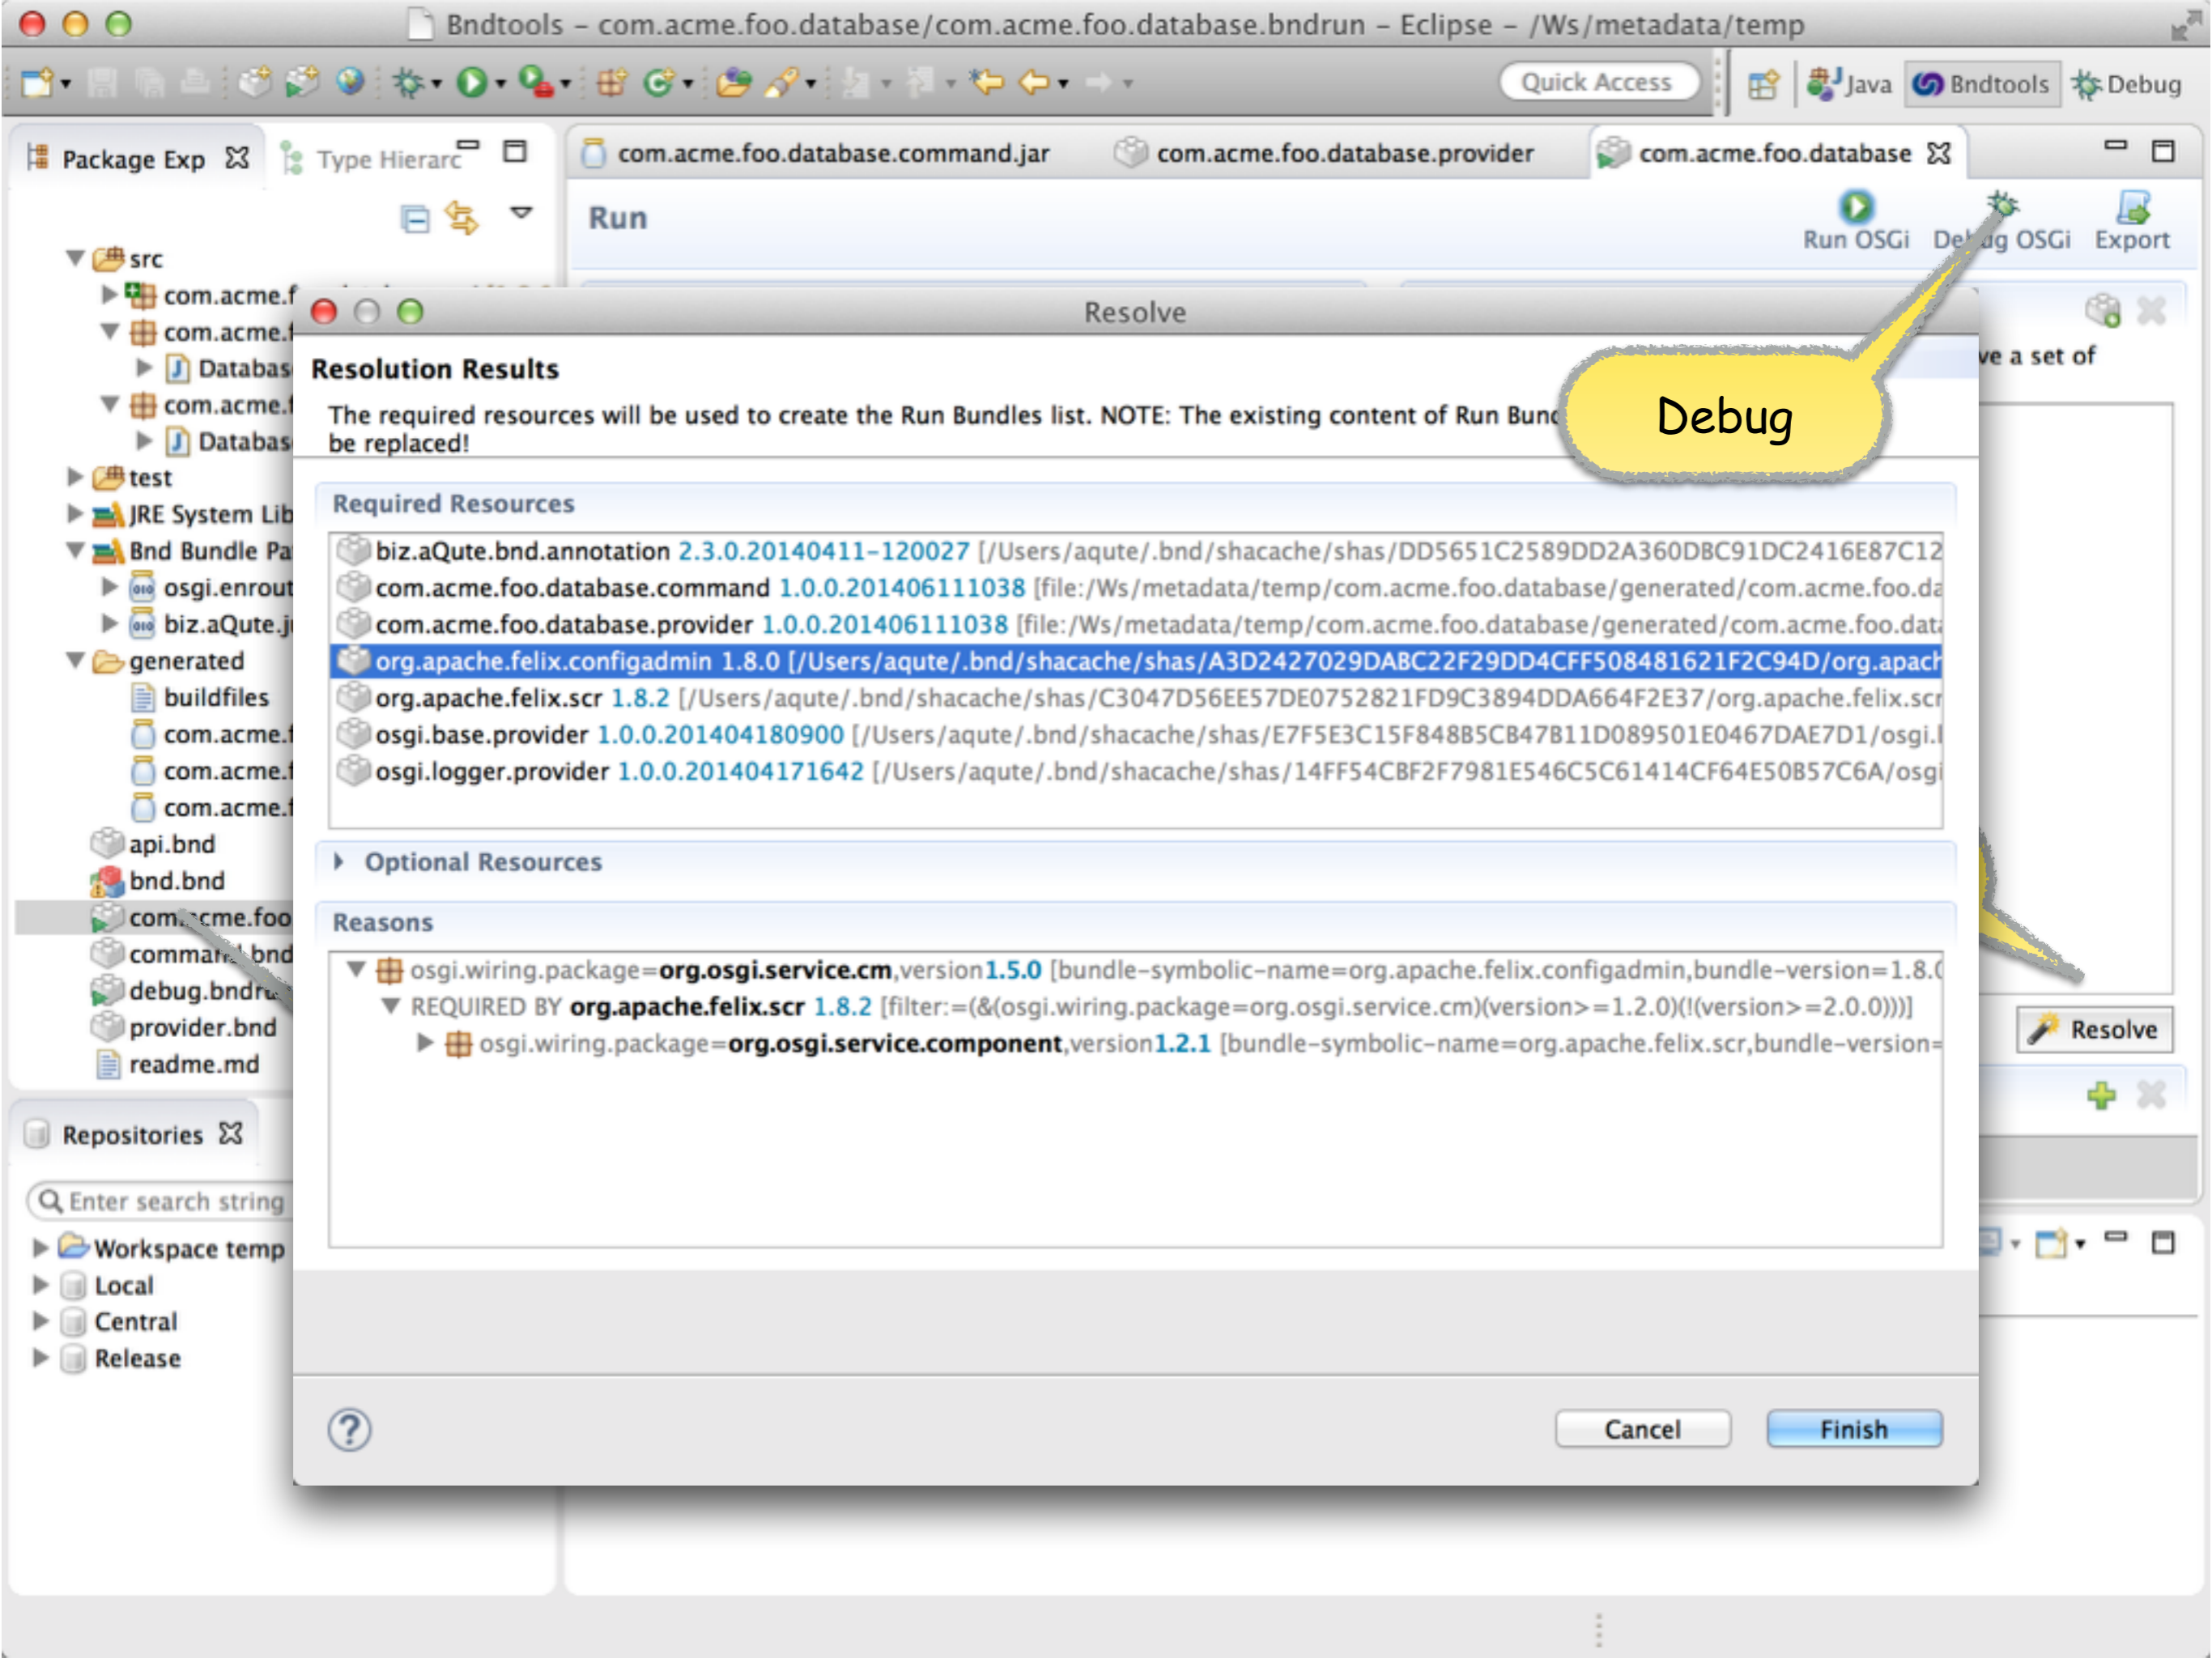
Bndtools – com.acme.foo.database/com.acme.foo.database.bndrun – Eclipse – /Ws/metadata/temp

Quick Access

Java Bndtools Debug

Package Exp Type Hierarc

com.acme.foo.database.command.jar com.acme.foo.database.provider com.acme.foo.database

Run

Run OSGi Debug OSGi Export

src
com.acme.f
com.acme.f
Databas
com.acme.f
Databas
test
JRE System Lib
Bnd Bundle Pa
osgi.enrout
biz.aQute.j
generated
buildfiles
com.acme.f
com.acme.f
com.acme.f
api.bnd
bnd.bnd
com.acme.foo
command.bnd
debug.bndrun
provider.bnd
readme.md

Repositories

Enter search string

Workspace temp
Local
Central
Release

Resolve

Resolution Results

The required resources will be used to create the Run Bundles list. NOTE: The existing content of Run Bund be replaced!

Debug

ve a set of

Required Resources

biz.aQute.bnd.annotation 2.3.0.20140411-120027 [/Users/aqute/.bnd/shacache/shas/DD5651C2589DD2A360DBC91DC2416E87C12
com.acme.foo.database.command 1.0.0.201406111038 [file:/Ws/metadata/temp/com.acme.foo.database/generated/com.acme.foo.da
com.acme.foo.database.provider 1.0.0.201406111038 [file:/Ws/metadata/temp/com.acme.foo.database/generated/com.acme.foo.data
org.apache.felix.configadmin 1.8.0 [/Users/aqute/.bnd/shacache/shas/A3D2427029DABC22F29DD4CFF508481621F2C94D/org.apach
org.apache.felix.scr 1.8.2 [/Users/aqute/.bnd/shacache/shas/C3047D56EE57DE0752821FD9C3894DDA664F2E37/org.apache.felix.scr
osgi.base.provider 1.0.0.201404180900 [/Users/aqute/.bnd/shacache/shas/E7F5E3C15F848B5CB47B11D089501E0467DAE7D1/osgi.l
osgi.logger.provider 1.0.0.201404171642 [/Users/aqute/.bnd/shacache/shas/14FF54CBF2F7981E546C5C61414CF64E50B57C6A/osgi

Optional Resources

Reasons

osgi.wiring.package=org.osgi.service.cm,version1.5.0 [bundle-symbolic-name=org.apache.felix.configadmin,bundle-version=1.8.(
REQUIRED BY org.apache.felix.scr 1.8.2 [filter:=(&(osgi.wiring.package=org.osgi.service.cm)(version>=1.2.0)(!(version>=2.0.0)))]
osgi.wiring.package=org.osgi.service.component,version1.2.1 [bundle-symbolic-name=org.apache.felix.scr,bundle-version=

Resolve

Cancel Finish